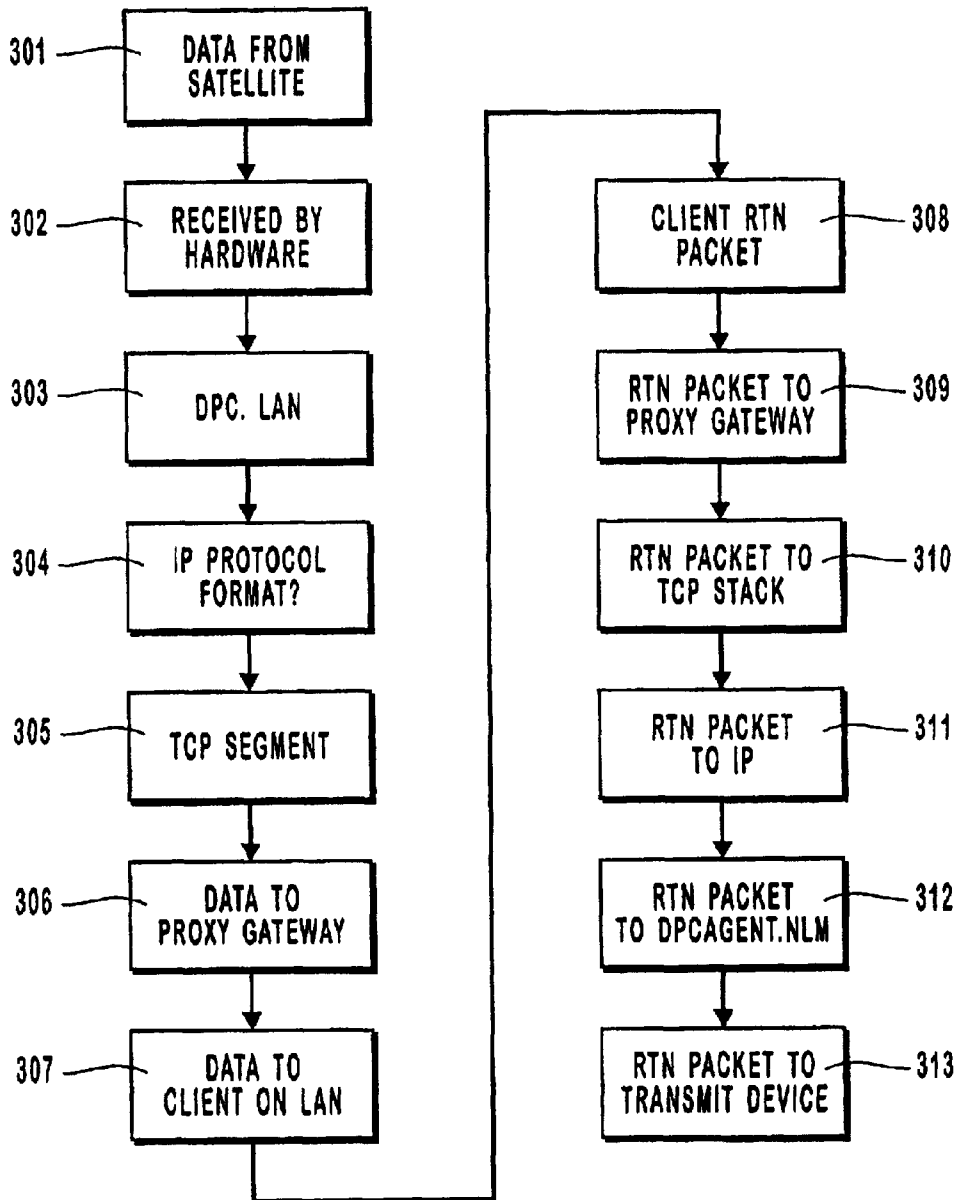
301 DATA FROM SATELLITE

302 RECEIVED BY HARDWARE

303 DPC. LAN

304 IP PROTOCOL FORMAT?

305 TCP SEGMENT

306 DATA TO PROXY GATEWAY

307 DATA TO CLIENT ON LAN

CLIENT RTN PACKET 308

RTN PACKET TO PROXY GATEWAY 309

RTN PACKET TO TCP STACK 310

RTN PACKET TO IP 311

RTN PACKET TO DPCAGENT.NLM 312

RTN PACKET TO TRANSMIT DEVICE 313